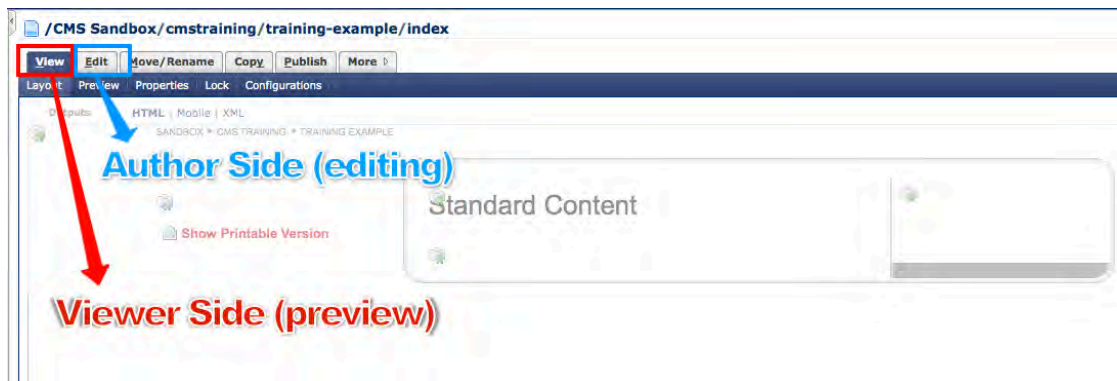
/CMS Sandbox/cmstraining/training-example/index

View Edit Move/Rename Copy Publish More ▷

Layout Preview Properties Lock Configurations

Outputs: HTML | Mobile | XML

SANDBOX » CMS TRAINING » TRAINING EXAMPLE

Author Side (editing)

Standard Content

Show Printable Version

Viewer Side (preview)